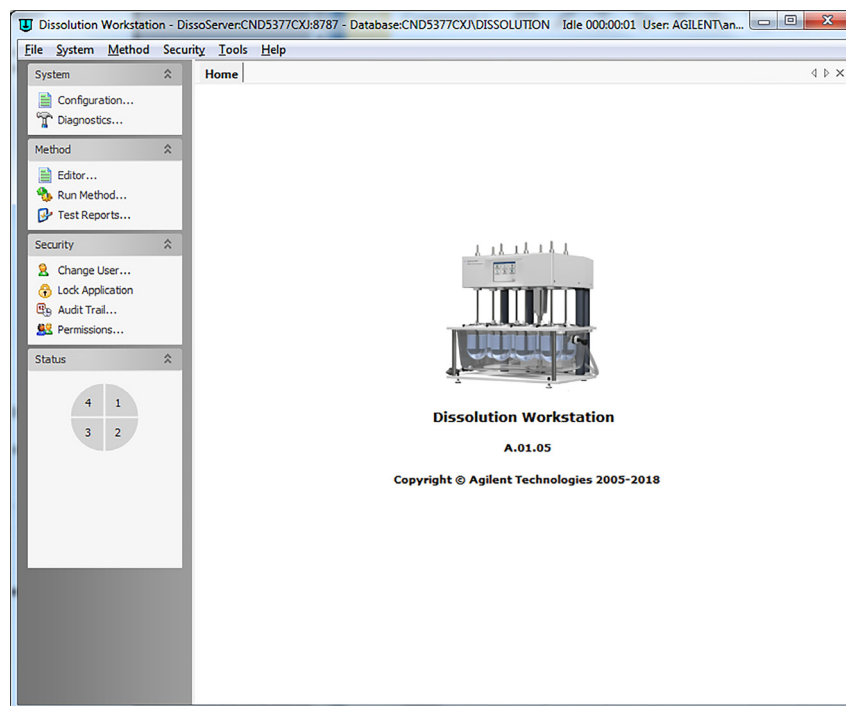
Dissolution Workstation - DissoServer:CND5377CXJ:8787 - Database:CND5377CXJ\DISSOLUTION Idle 000:00:01 User: AGILENT\an...

File System Method Security Tools Help

System
Configuration...
Diagnostics...

Method
Editor...
Run Method...
Test Reports...

Security
Change User...
Lock Application
Audit Trail...
Permissions...

Status
4 1
3 2

Home

Dissolution Workstation

A.01.05

Copyright © Agilent Technologies 2005-2018